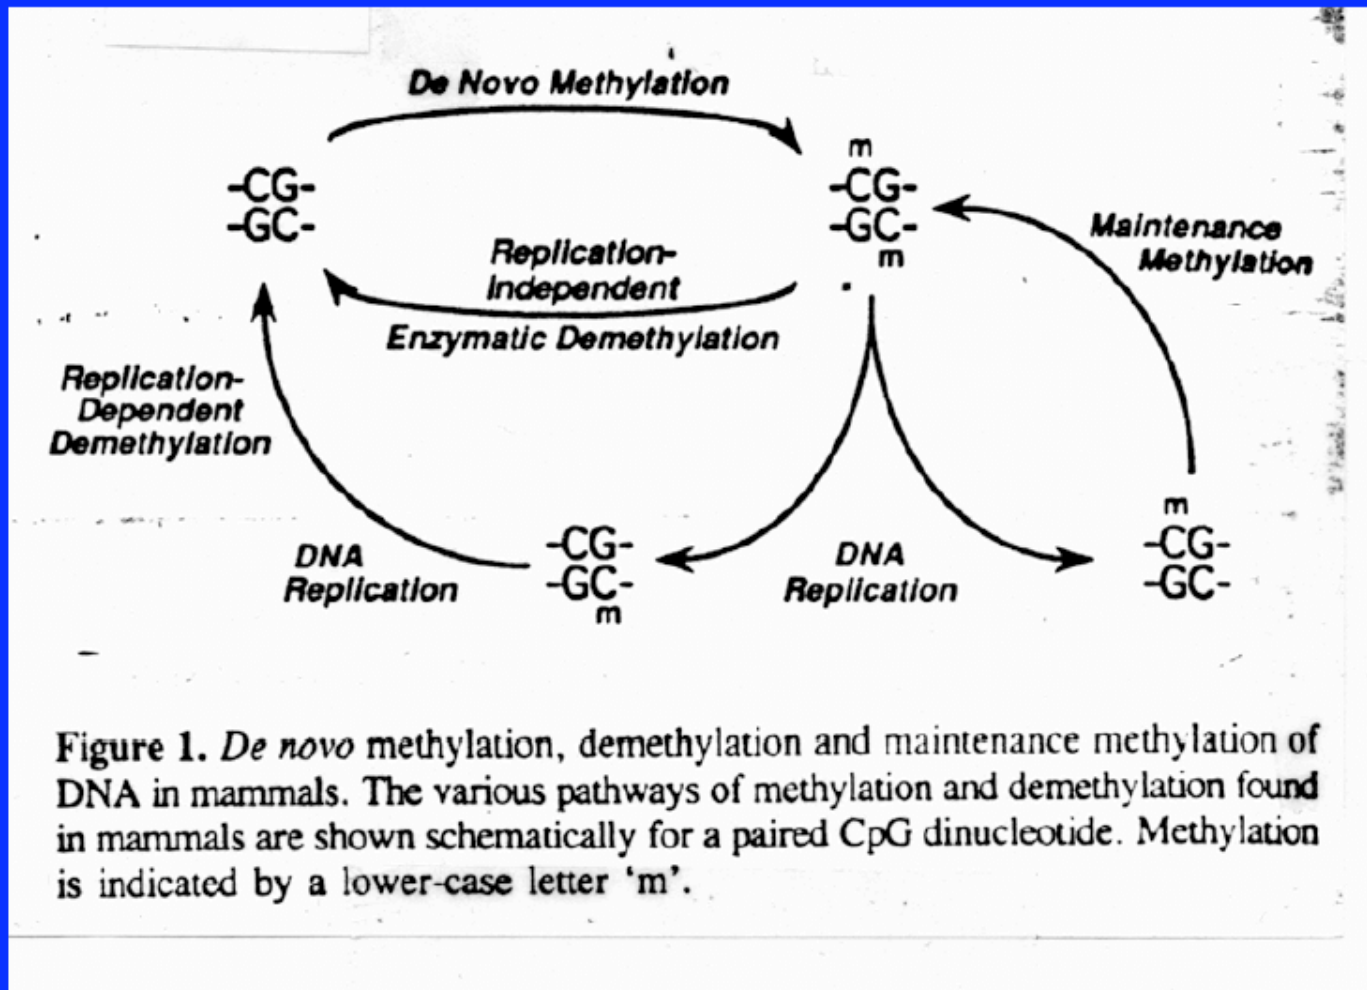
De Novo Methylation

-CG-
-GC-

m
-CG-
-GC-
m

Replication-
Independent
Enzymatic Demethylation

Maintenance
Methylation

Replication-
Dependent
Demethylation

DNA
Replication

-CG-
-GC-
m

DNA
Replication

m
-CG-
-GC-

Figure 1. De novo methylation, demethylation and maintenance methylation of DNA in mammals. The various pathways of methylation and demethylation found in mammals are shown schematically for a paired CpG dinucleotide. Methylation is indicated by a lower-case letter 'm'.